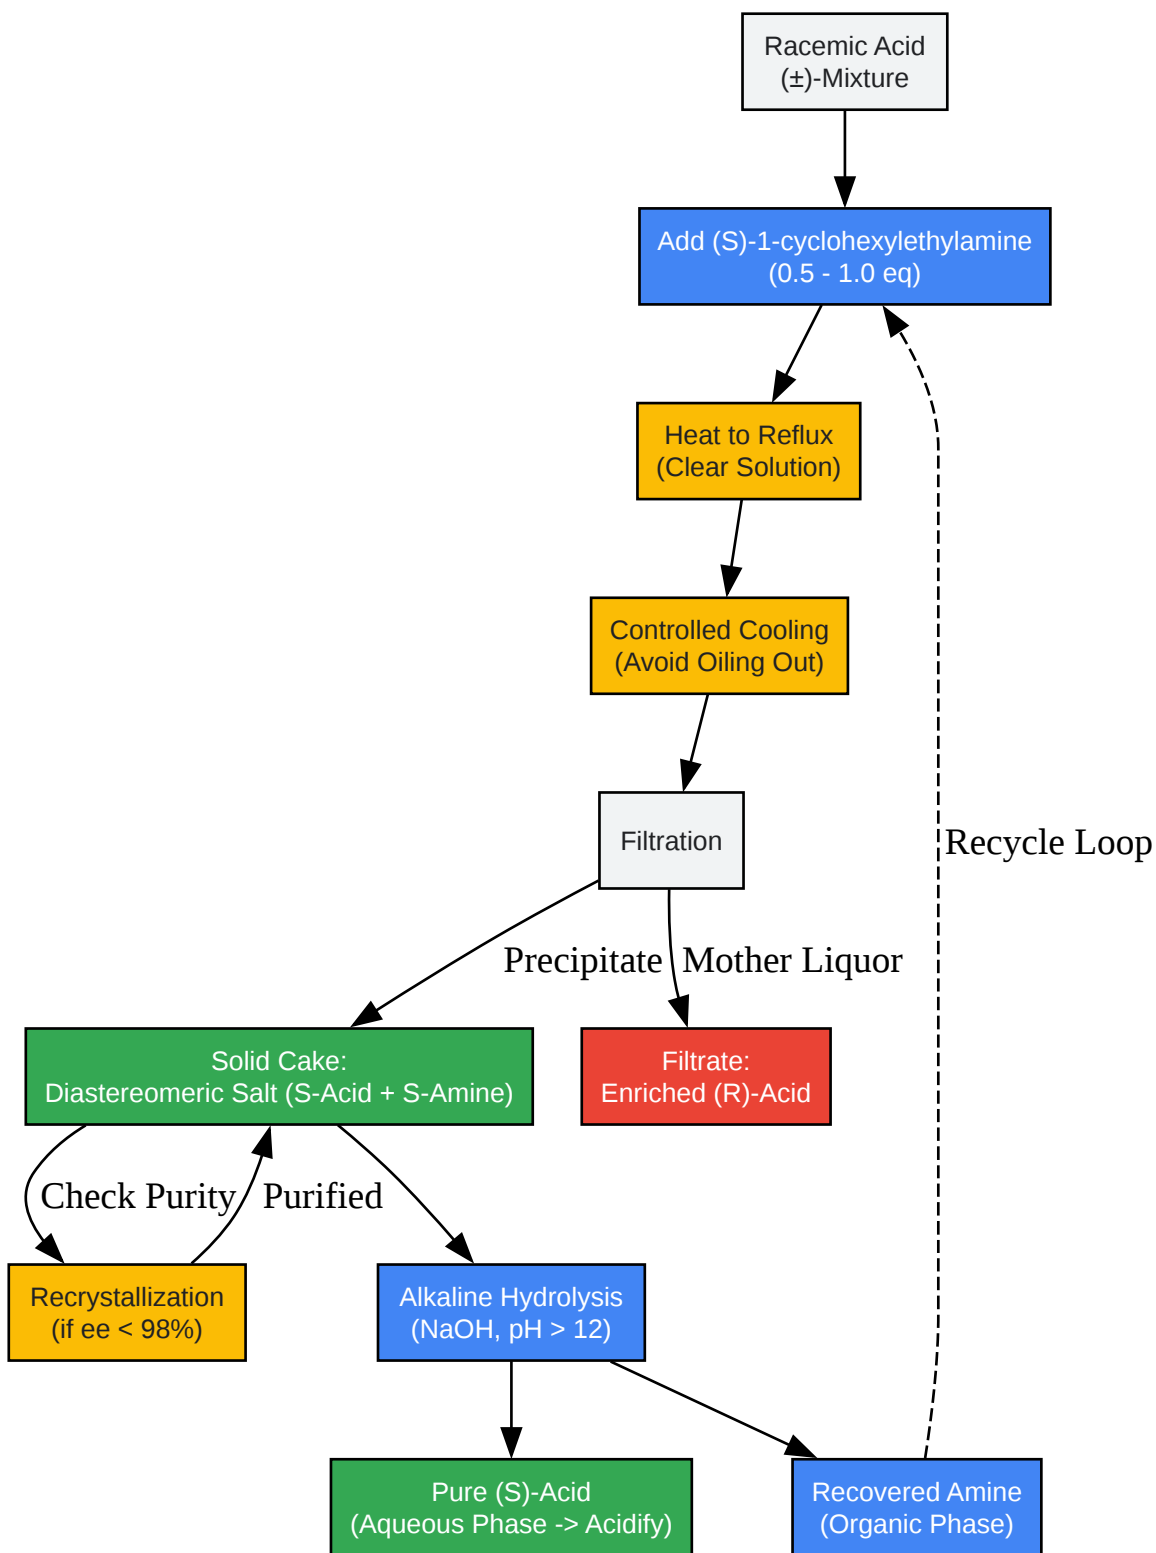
Racemic Acid
(±)-Mixture

Add (S)-1-cyclohexylethylamine
(0.5 - 1.0 eq)

Heat to Reflux
(Clear Solution)

Controlled Cooling
(Avoid Oiling Out)

Filtration

Recycle Loop

Precipitate

Mother Liquor

Solid Cake:
Diastereomeric Salt (S-Acid + S-Amine)

Filtrate:
Enriched (R)-Acid

Check Purity

Purified

Recrystallization
(if ee < 98%)

Alkaline Hydrolysis
(NaOH, pH > 12)

Pure (S)-Acid
(Aqueous Phase -> Acidify)

Recovered Amine
(Organic Phase)